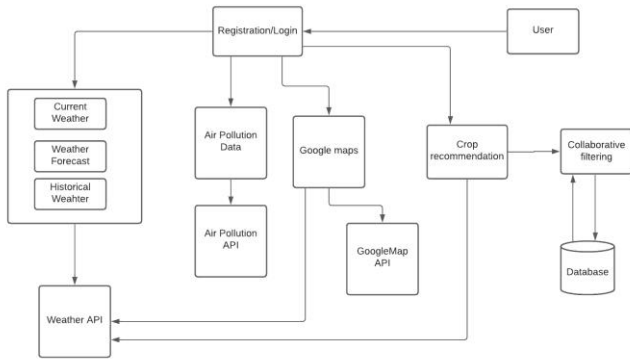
Registration/Login

User

Current Weather

Weather Forecast

Historical Weahter

Air Pollution Data

Air Pollution API

Google maps

GoogleMap API

Crop recommendation

Collaborative filtering

Database

Weather API